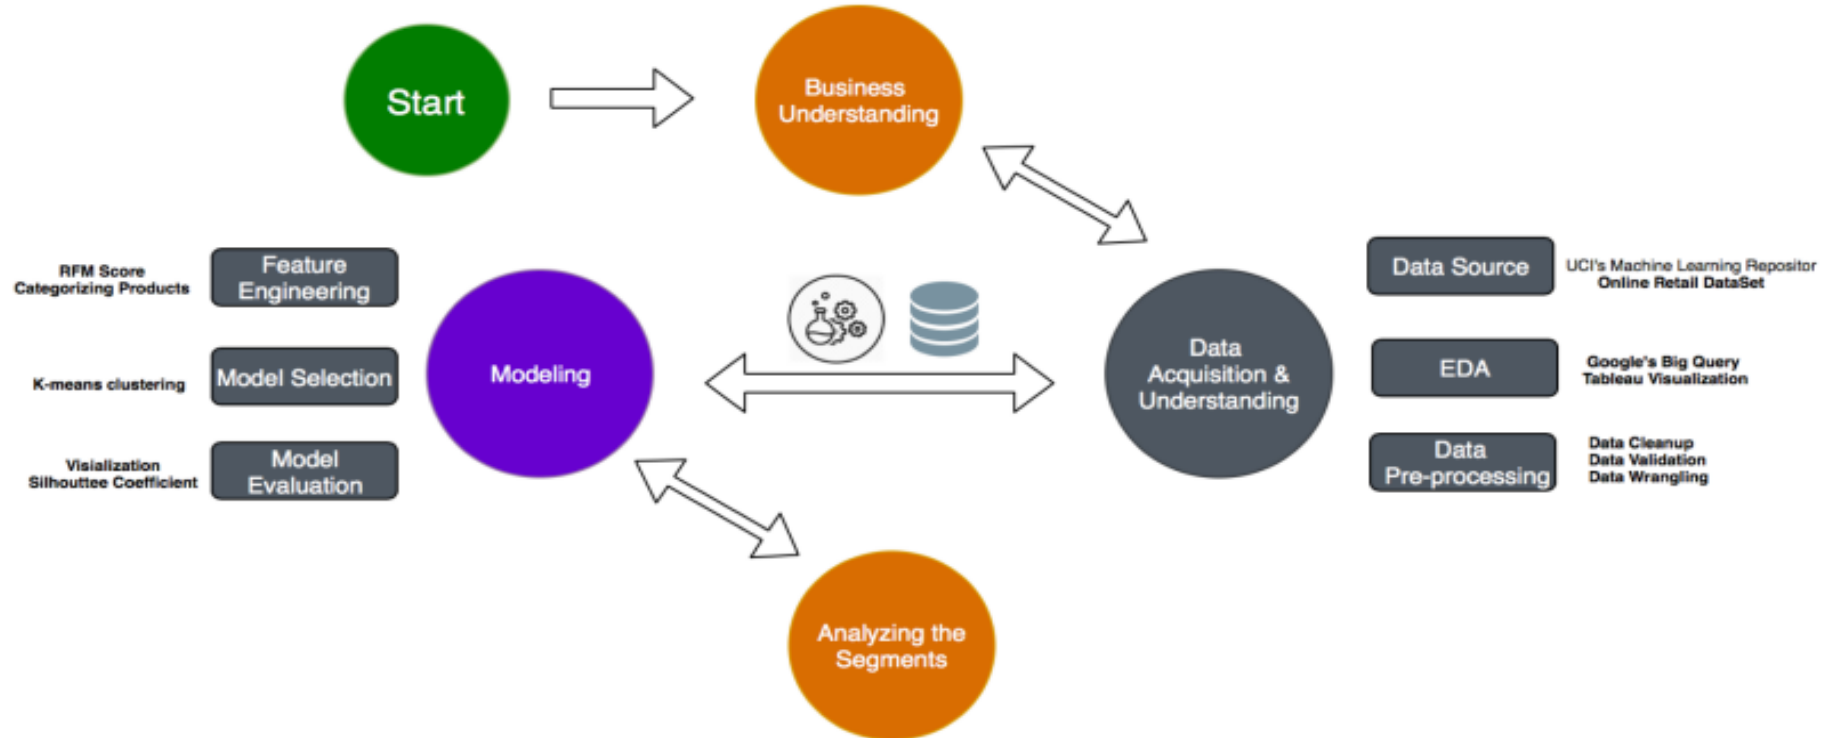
Start

Business Understanding

RFM Score
Categorizing Products

Feature Engineering

K-means clustering

Model Selection

Visialization
Silhouttee Coefficient

Model Evaluation

Modeling

Data Acquisition & Understanding

Data Source

UCI's Machine Learning Repositor
Online Retail DataSet

EDA

Google's Big Query
Tableau Visualization

Data Pre-processing

Data Cleanup
Data Validation
Data Wrangling

Analyzing the Segments